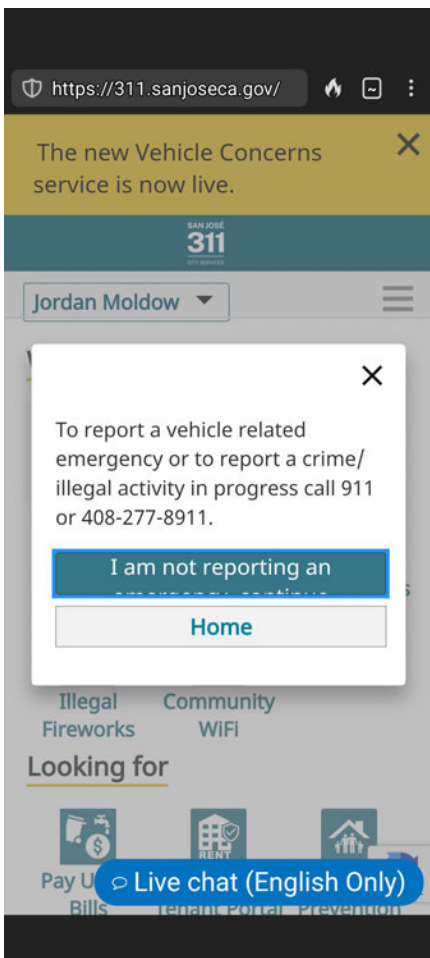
https://311.sanjoseca.gov/

The new Vehicle Concerns service is now live.

SAN JOSÉ
311
CITY SERVICES

Jordan Moldow

To report a vehicle related emergency or to report a crime/ illegal activity in progress call 911 or 408-277-8911.

I am not reporting an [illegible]

Home

Illegal Fireworks

Community WiFi

Looking for

RENT

Pay U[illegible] Bills

Tenant Portal

Prevention

Live chat (English Only)